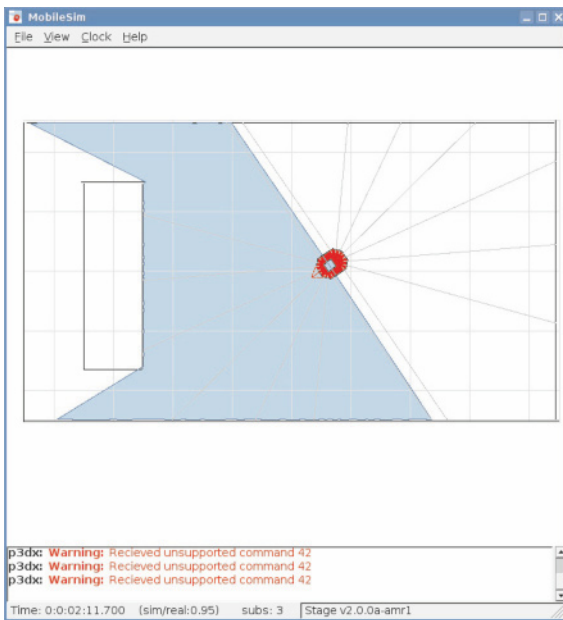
MobileSim

File View Clock Help

p3dx: Warning: Recieved unsupported command 42
p3dx: Warning: Recieved unsupported command 42
p3dx: Warning: Recieved unsupported command 42

Time: 0:0:02:11.700 (sim/real:0.95) subs: 3 Stage v2.0.0a-amr1